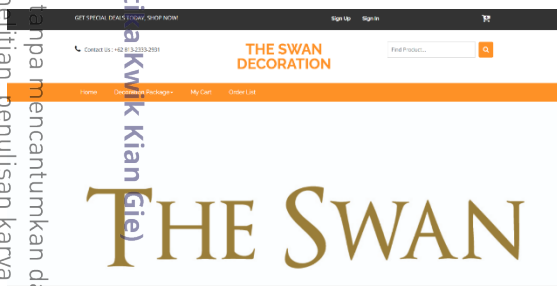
GET SPECIAL DEALS TODAY. SHOP NOW!
Sign Up Sign In

Contact Us : +62 813-2333-2931
THE SWAN DECORATION
Find Product...

Home Decoration Package My Cart Order List

THE SWAN

tanpa mencantumkan da
nelitian, penulisan karya
(Kwik Kian Gie)